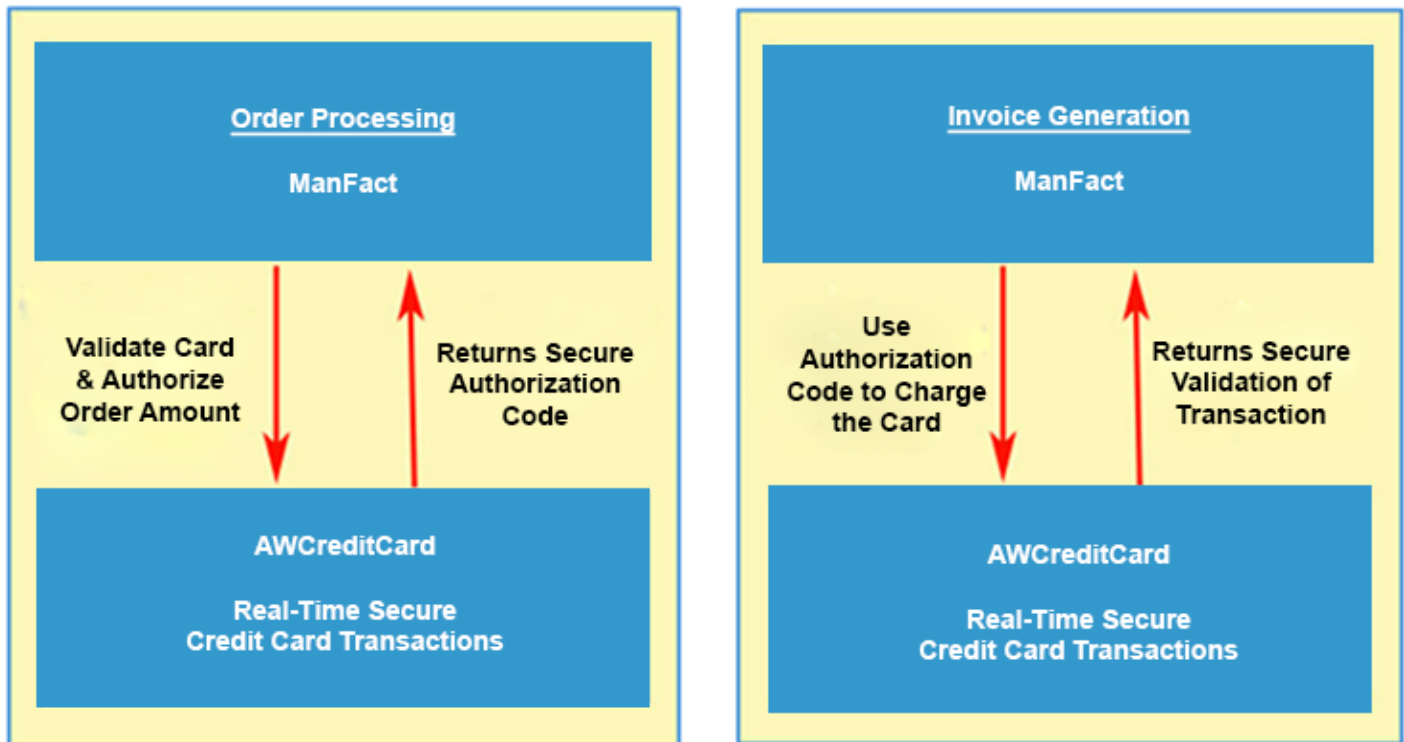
Order Processing

ManFact

Validate Card & Authorize Order Amount

Returns Secure Authorization Code

AWCreditCard

Real-Time Secure Credit Card Transactions

Invoice Generation

ManFact

Use Authorization Code to Charge the Card

Returns Secure Validation of Transaction

AWCreditCard

Real-Time Secure Credit Card Transactions